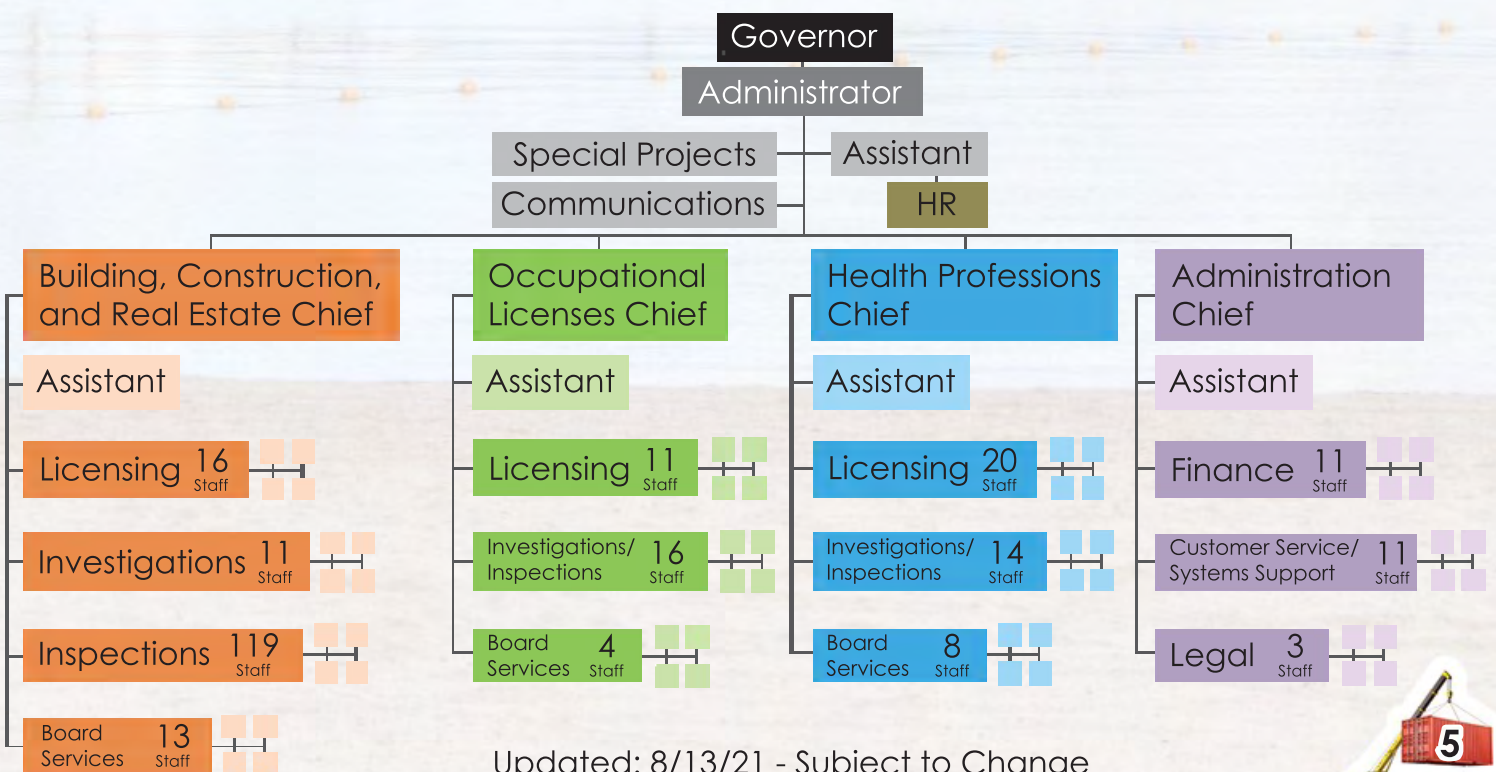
Governor

Administrator

Special Projects

Communications

Assistant

HR

Building, Construction, and Real Estate Chief

Assistant

Licensing 16 Staff

Investigations 11 Staff

Inspections 119 Staff

Board Services 13 Staff

Occupational Licenses Chief

Assistant

Licensing 11 Staff

Investigations/ Inspections 16 Staff

Board Services 4 Staff

Health Professions Chief

Assistant

Licensing 20 Staff

Investigations/ Inspections 14 Staff

Board Services 8 Staff

Administration Chief

Assistant

Finance 11 Staff

Customer Service/ Systems Support 11 Staff

Legal 3 Staff

Updated: 8/13/21 - Subject to Change

5